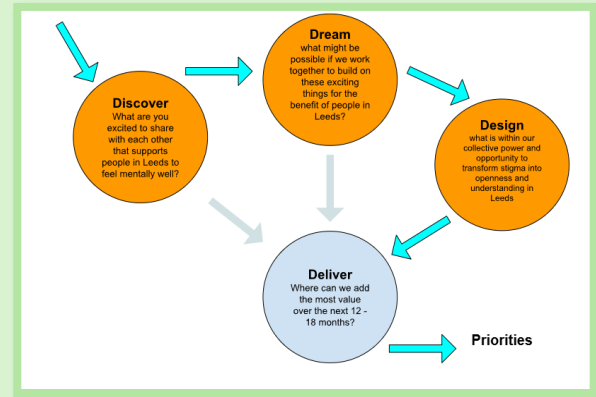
Discover
What are you excited to share with each other that supports people in Leeds to feel mentally well?

Dream
what might be possible if we work together to build on these exciting things for the benefit of people in Leeds?

Design
what is within our collective power and opportunity to transform stigma into openness and understanding in Leeds

Deliver
Where can we add the most value over the next 12 - 18 months?

Priorities